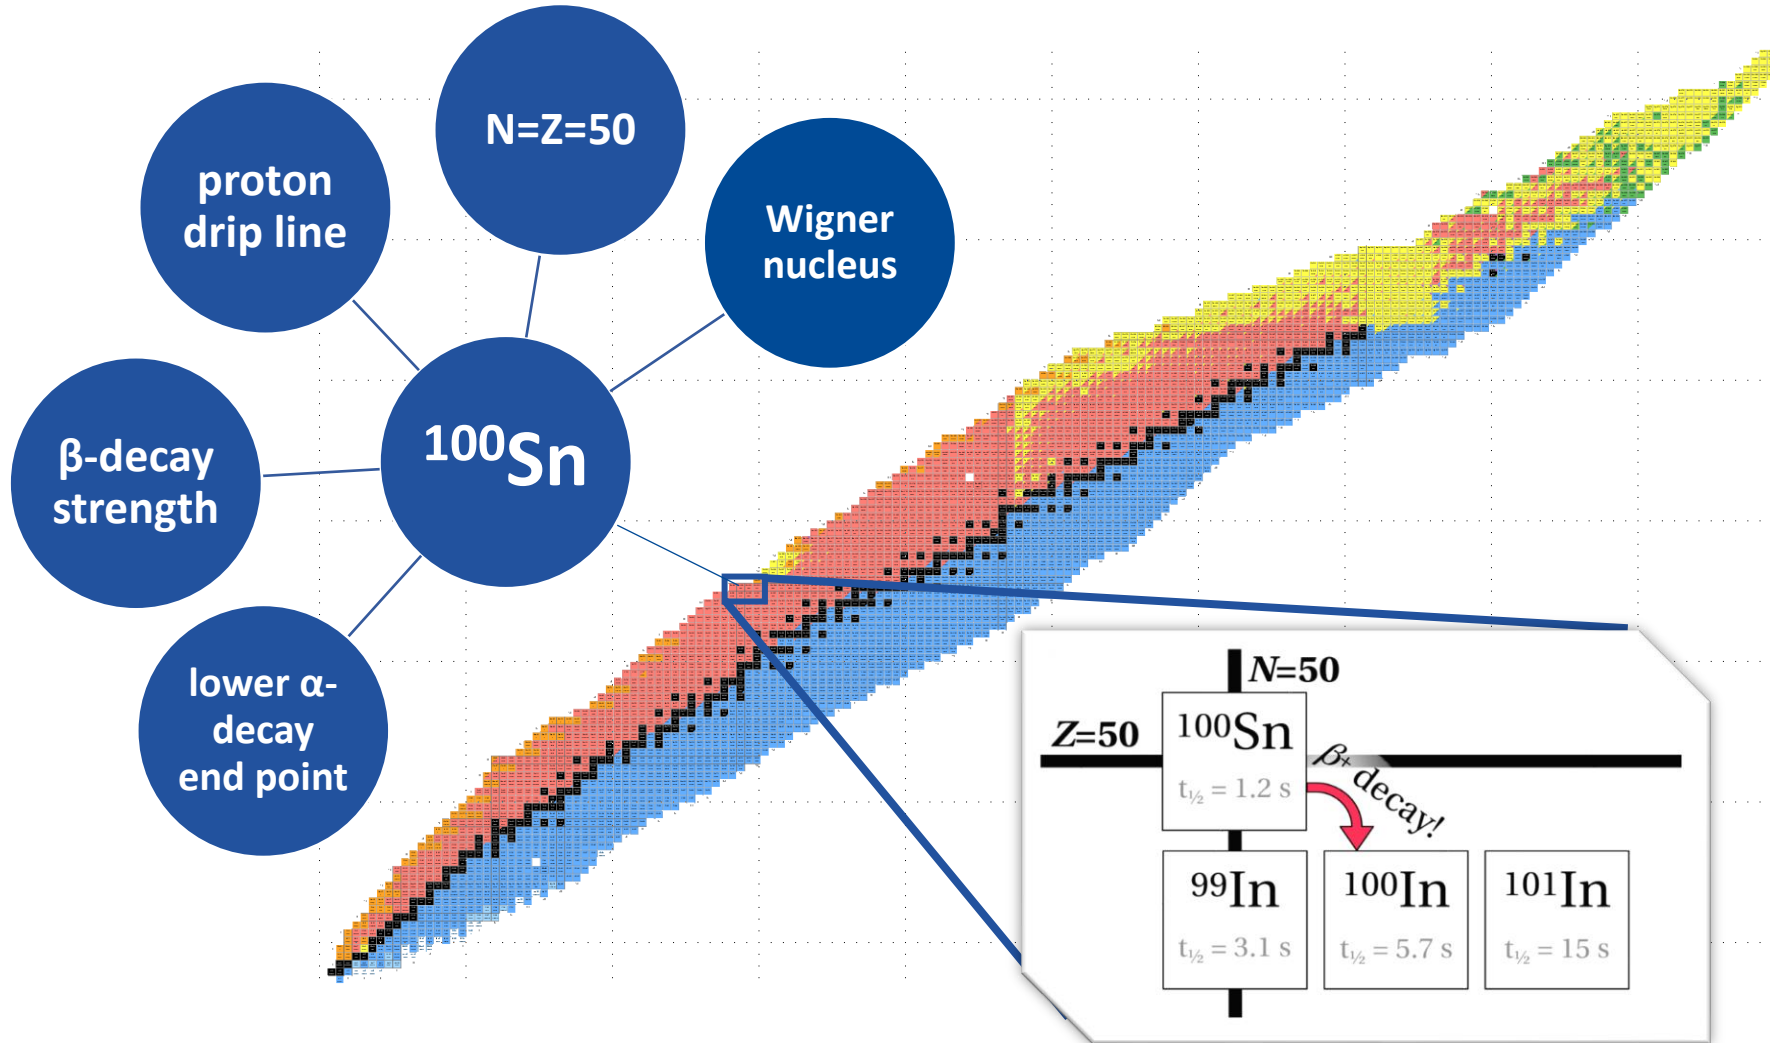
proton drip line

N=Z=50

Wigner nucleus

β-decay strength

$^{100}$Sn

lower α-decay end point

N=50

Z=50

$^{100}$Sn
$t_{½} = 1.2$ s

$β^{+}$ decay!

$^{99}$In
$t_{½} = 3.1$ s

$^{100}$In
$t_{½} = 5.7$ s

$^{101}$In
$t_{½} = 15$ s